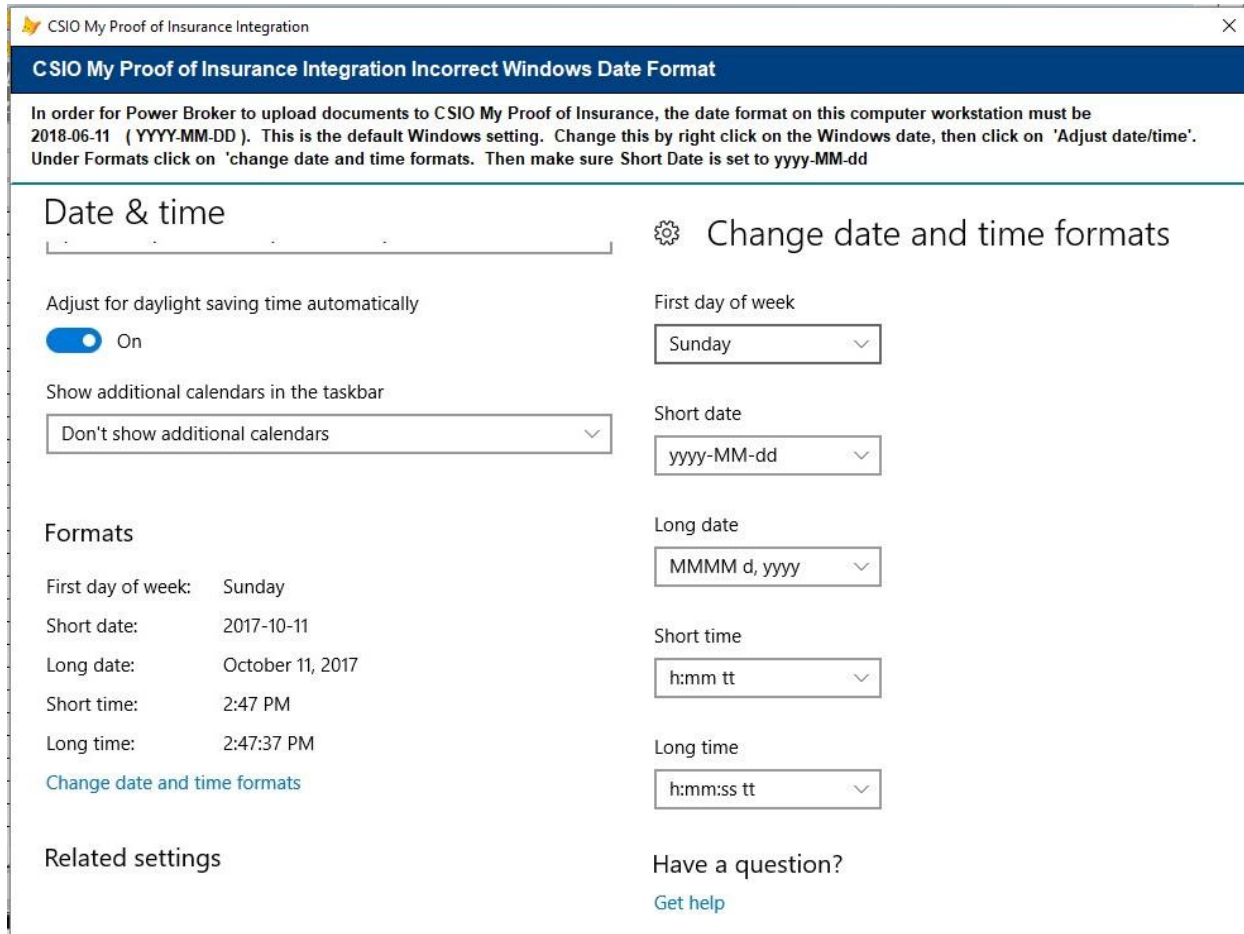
CSIO My Proof of Insurance Integration

×

CSIO My Proof of Insurance Integration Incorrect Windows Date Format

In order for Power Broker to upload documents to CSIO My Proof of Insurance, the date format on this computer workstation must be 2018-06-11 ( YYYY-MM-DD ). This is the default Windows setting. Change this by right click on the Windows date, then click on 'Adjust date/time'. Under Formats click on 'change date and time formats. Then make sure Short Date is set to yyyy-MM-dd

Date & time

Adjust for daylight saving time automatically

On

Show additional calendars in the taskbar

Don't show additional calendars

Formats

| First day of week: | Sunday |
|---|---|
| Short date: | 2017-10-11 |
| Long date: | October 11, 2017 |
| Short time: | 2:47 PM |
| Long time: | 2:47:37 PM |

Change date and time formats

Related settings

Change date and time formats

First day of week

Sunday

Short date

yyyy-MM-dd

Long date

MMMM d, yyyy

Short time

h:mm tt

Long time

h:mm:ss tt

Have a question?

Get help